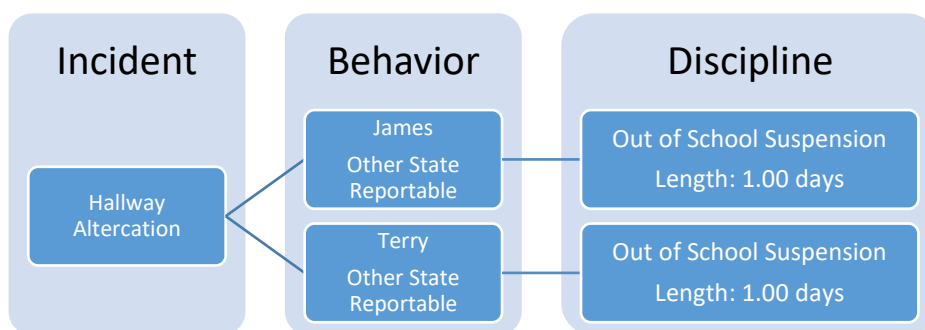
Incident

Behavior

Discipline

Hallway Altercation

James

Other State Reportable

Terry

Other State Reportable

Out of School Suspension

Length: 1.00 days

Out of School Suspension

Length: 1.00 days